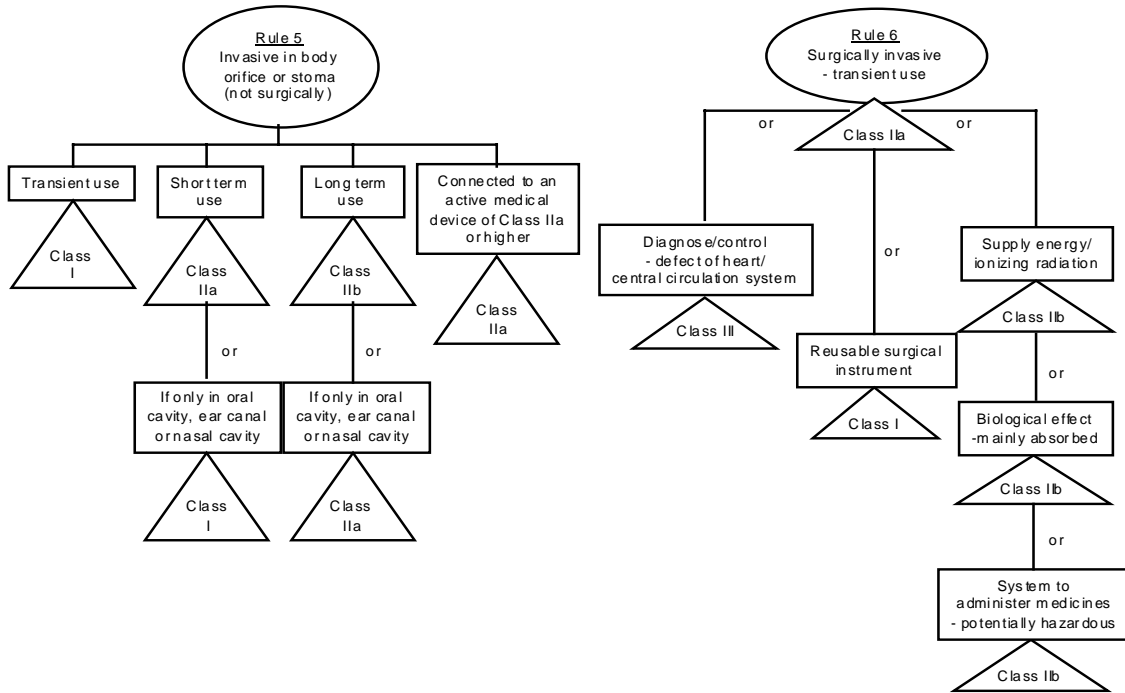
Rule 5
Invasive in body orifice or stoma (not surgically)

Transient use

Class I

Short term use

Class IIa

or

If only in oral cavity, ear canal or nasal cavity

Class I

Long term use

Class IIb

or

If only in oral cavity, ear canal or nasal cavity

Class IIa

Connected to an active medical device of Class IIa or higher

Class IIa

Rule 6
Surgically invasive - transient use

or

Class IIa

or

Diagnose/control - defect of heart/ central circulation system

Class III

or

Reusable surgical instrument

Class I

Supply energy/ ionizing radiation

Class IIb

or

Biological effect -mainly absorbed

Class IIb

or

System to administer medicines - potentially hazardous

Class IIb